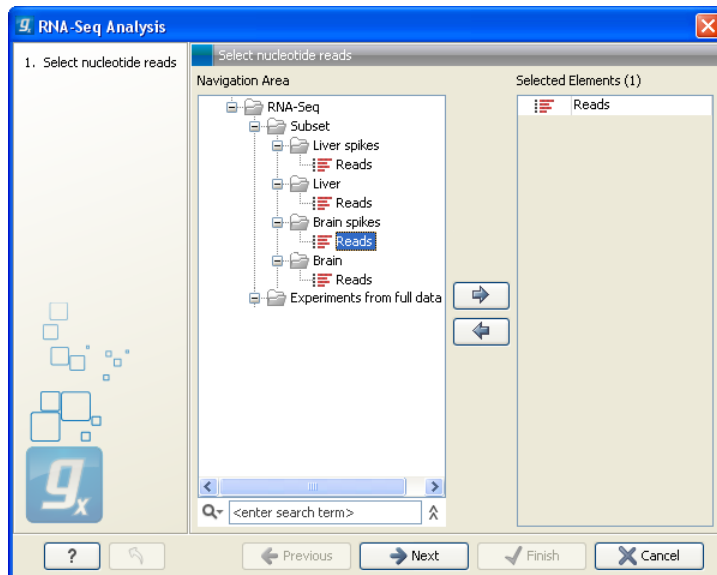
RNA-Seq Analysis

1. Select nucleotide reads

Select nucleotide reads

Navigation Area

RNA-Seq
Subset
Liver spikes
Reads
Liver
Reads
Brain spikes
Reads
Brain
Reads
Experiments from full data

<enter search term>

Selected Elements (1)

Reads

?

Previous

Next

Finish

Cancel